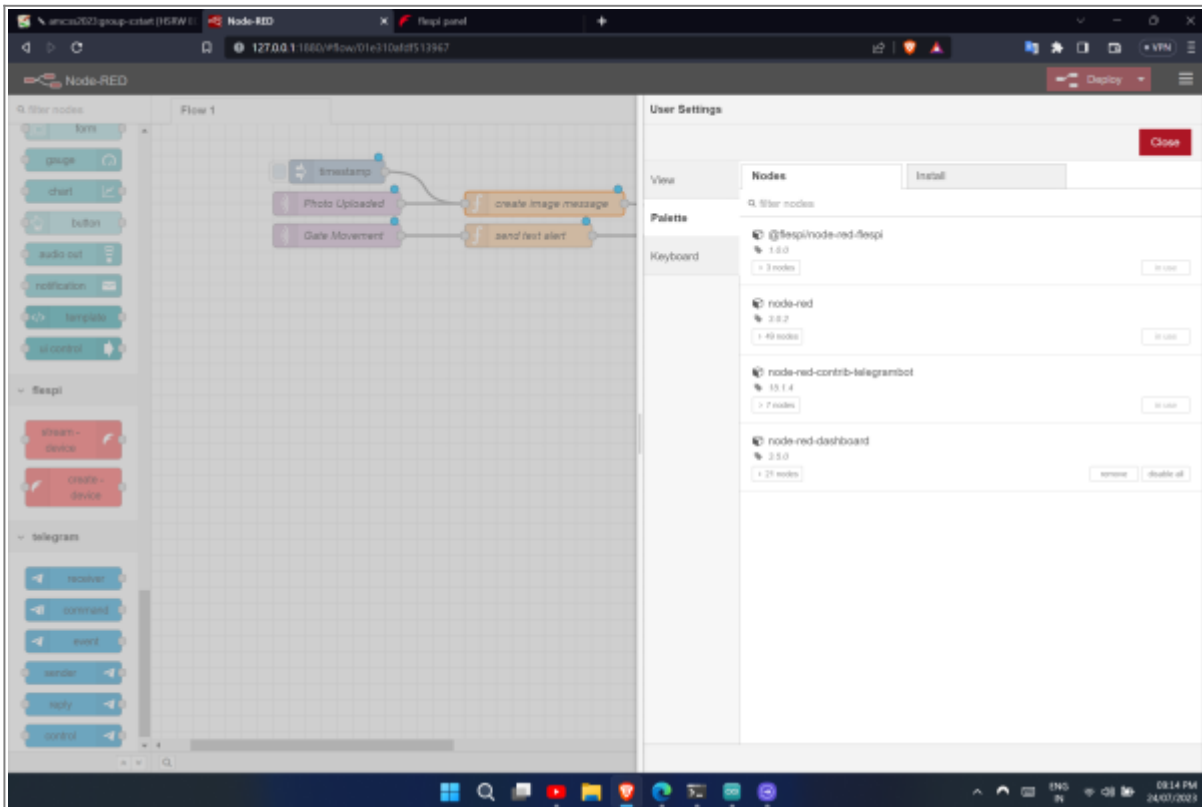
amcas2023group-icstart [HSRW] | Node-RED | flespi panel

127.0.0.1:1880/#flow/01e310afdf513967

VPN

Node-RED

Deploy

filter nodes

Flow 1

form

gauge

chart

button

audio out

notification

template

ui control

flespi

stream - device

create - device

telegram

receiver

command

event

sender

reply

control

timestamp

Photo Uploaded

Gate Movement

create image message

send text alert

User Settings

Close

View

Palette

Keyboard

Nodes

Install

filter nodes

@flespi/node-red-flespi

1.0.0

3 nodes

in use

node-red

3.0.2

49 nodes

in use

node-red-contrib-telegrambot

15.1.4

7 nodes

in use

node-red-dashboard

3.5.0

21 nodes

remove

disable all

ENG IN

08:14 PM

24/07/2023